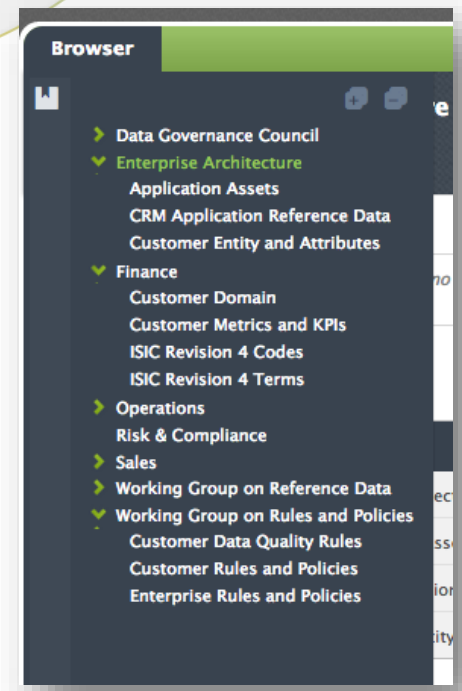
Browser

Data Governance Council
Enterprise Architecture
Application Assets
CRM Application Reference Data
Customer Entity and Attributes
Finance
Customer Domain
Customer Metrics and KPIs
ISIC Revision 4 Codes
ISIC Revision 4 Terms
Operations
Risk & Compliance
Sales
Working Group on Reference Data
Working Group on Rules and Policies
Customer Data Quality Rules
Customer Rules and Policies
Enterprise Rules and Policies